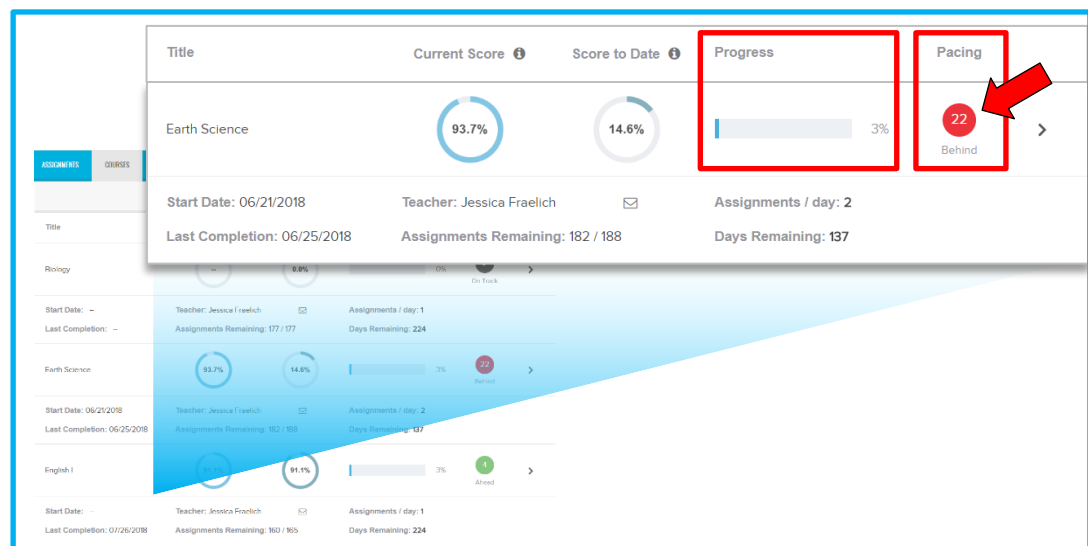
Title | Current Score | Score to Date | Progress | Pacing

Earth Science 93.7% 14.6% 3% 22 Behind

Start Date: 06/21/2018 Teacher: Jessica Fraelich Assignments / day: 2
Last Completion: 06/25/2018 Assignments Remaining: 182 / 188 Days Remaining: 137

ASSIGNMENTS COURSES

Title

Biology -- 0.0% 0% On Track

Start Date: -- Teacher: Jessica Fraelich Assignments / day: 1
Last Completion: -- Assignments Remaining: 177 / 177 Days Remaining: 224

Earth Science 93.7% 14.6% 3% 22 Behind

Start Date: 06/21/2018 Teacher: Jessica Fraelich Assignments / day: 2
Last Completion: 06/25/2018 Assignments Remaining: 182 / 188 Days Remaining: 137

English I 91.1% 91.1% 3% 4 Ahead

Start Date: -- Teacher: Jessica Fraelich Assignments / day: 1
Last Completion: 07/26/2018 Assignments Remaining: 160 / 165 Days Remaining: 224